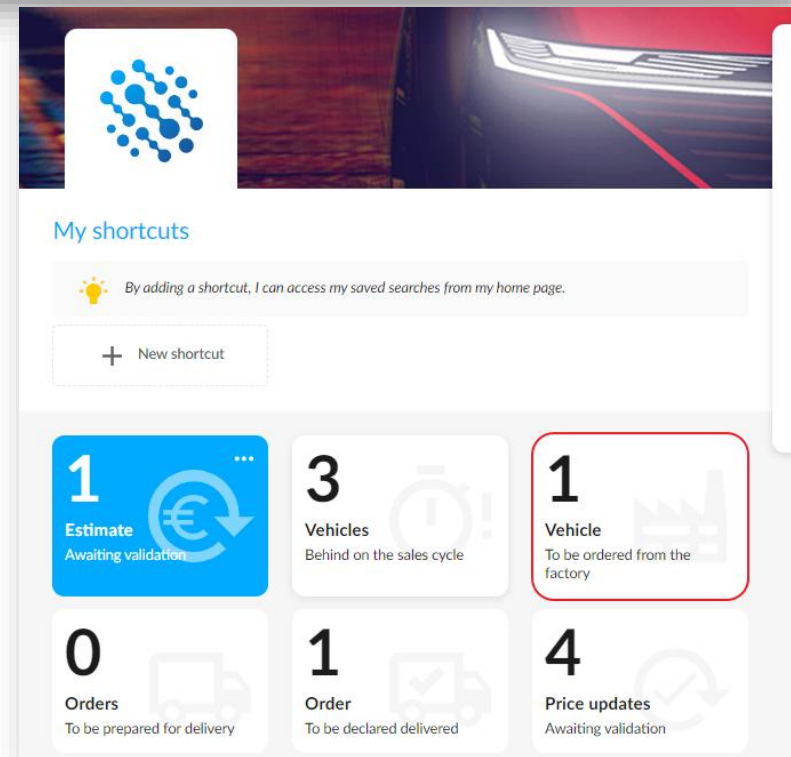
My shortcuts

By adding a shortcut, I can access my saved searches from my home page.

+ New shortcut

1
Estimate
Awaiting validation

3
Vehicles
Behind on the sales cycle

1
Vehicle
To be ordered from the factory

0
Orders
To be prepared for delivery

1
Order
To be declared delivered

4
Price updates
Awaiting validation